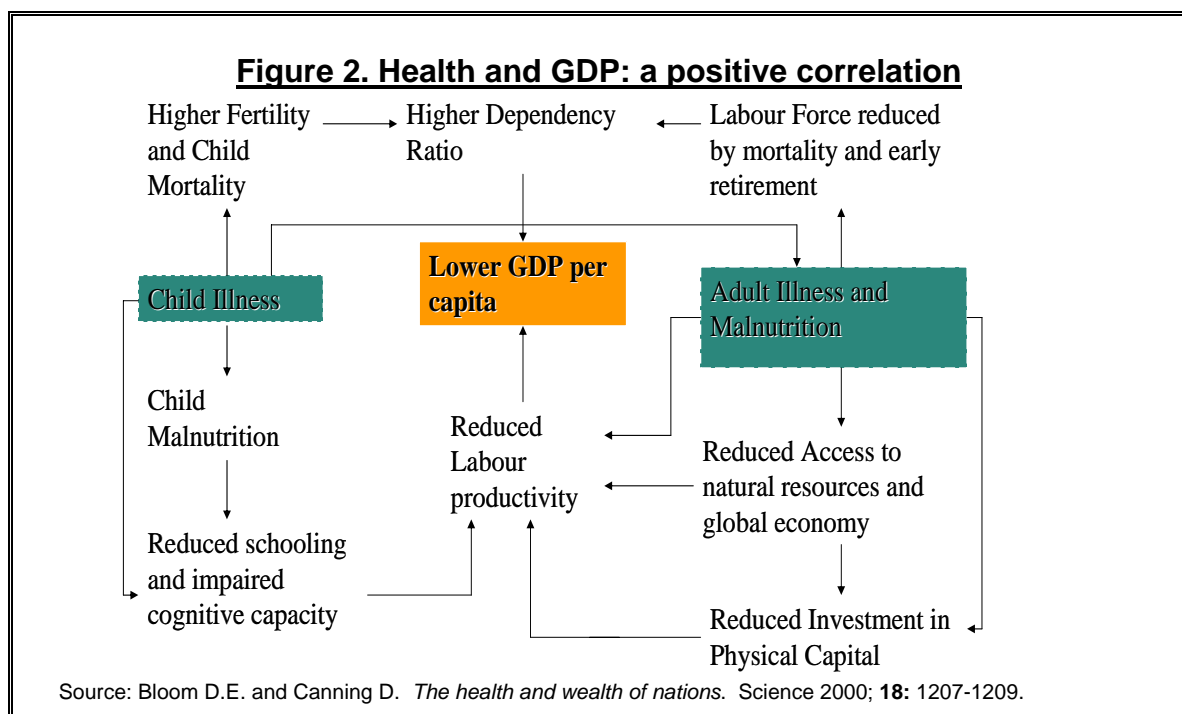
Figure 2. Health and GDP: a positive correlation

Higher Fertility and Child Mortality

Higher Dependency Ratio

Labour Force reduced by mortality and early retirement

Child Illness

Lower GDP per capita

Adult Illness and Malnutrition

Child Malnutrition

Reduced Labour productivity

Reduced Access to natural resources and global economy

Reduced schooling and impaired cognitive capacity

Reduced Investment in Physical Capital

Source: Bloom D.E. and Canning D. *The health and wealth of nations.* Science 2000; **18:** 1207-1209.